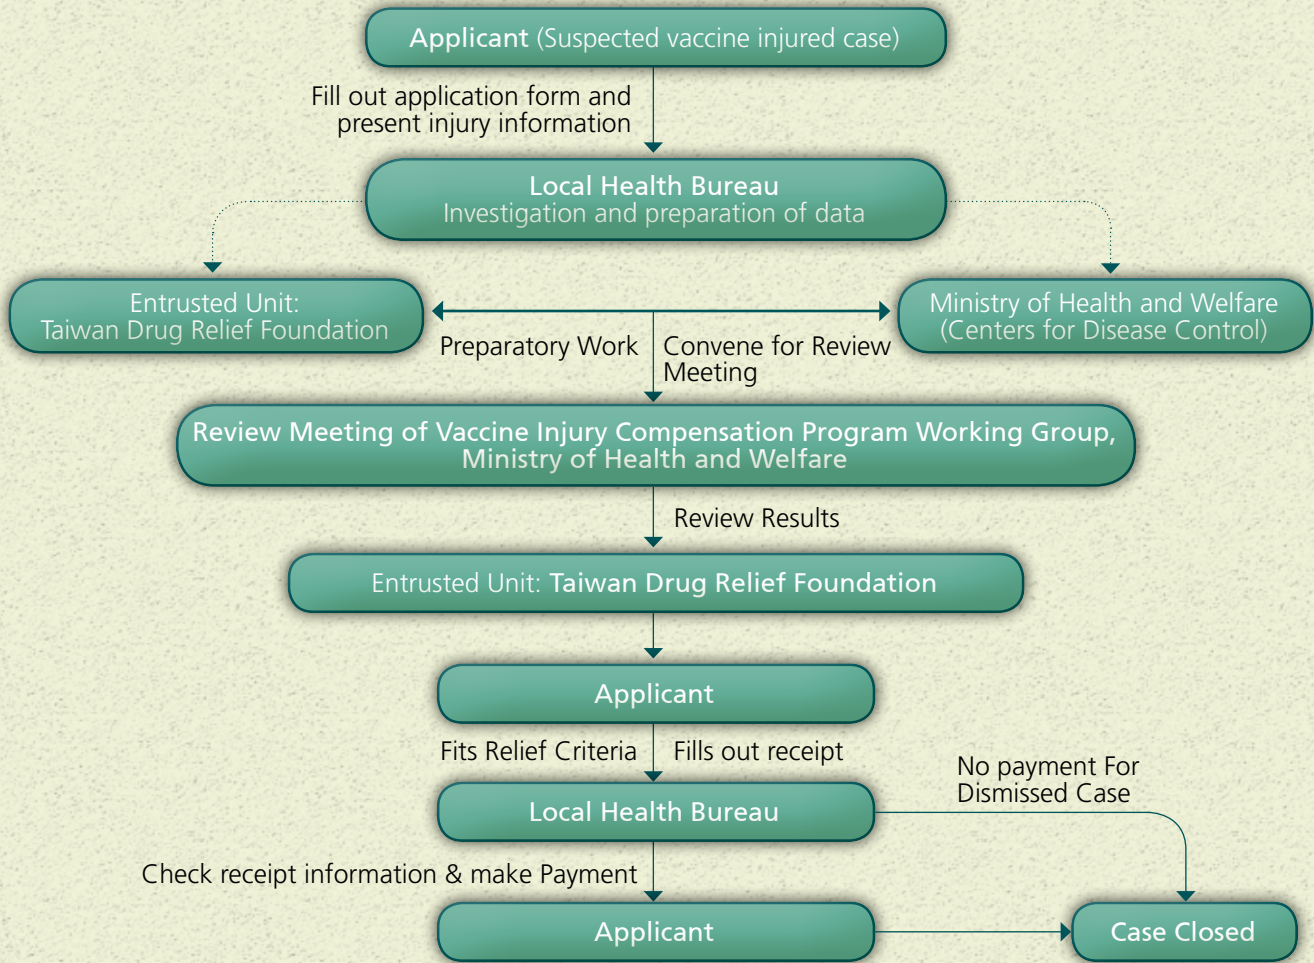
Applicant (Suspected vaccine injured case)

Fill out application form and present injury information

Local Health Bureau
Investigation and preparation of data

Entrusted Unit:
Taiwan Drug Relief Foundation

Ministry of Health and Welfare
(Centers for Disease Control)

Preparatory Work

Convene for Review Meeting

Review Meeting of Vaccine Injury Compensation Program Working Group, Ministry of Health and Welfare

Review Results

Entrusted Unit: Taiwan Drug Relief Foundation

Applicant

Fits Relief Criteria

Fills out receipt

No payment For Dismissed Case

Local Health Bureau

Check receipt information & make Payment

Applicant

Case Closed